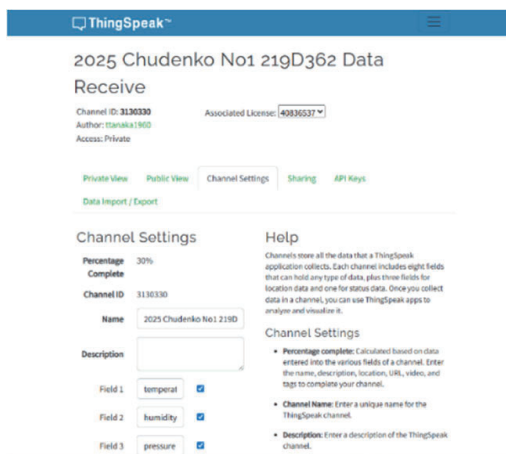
ThingSpeak™

2025 Chudenko No1 219D362 Data Receive

Channel ID: 3130330
Author: ttanaka1960
Access: Private

Associated License: 40836537

Private View | Public View | Channel Settings | Sharing | API Keys | Data Import / Export

Channel Settings

Percentage Complete 30%

Channel ID 3130330

Name 2025 Chudenko No1 219D

Description

Field 1 temperat

Field 2 humidity

Field 3 pressure

Help

Channels store all the data that a ThingSpeak application collects. Each channel includes eight fields that can hold any type of data, plus three fields for location data and one for status data. Once you collect data in a channel, you can use ThingSpeak apps to analyze and visualize it.

Channel Settings

• Percentage complete: Calculated based on data entered into the various fields of a channel. Enter the name, description, location, URL, video, and tags to complete your channel.

• Channel Name: Enter a unique name for the ThingSpeak channel.

• Description: Enter a description of the ThingSpeak channel.